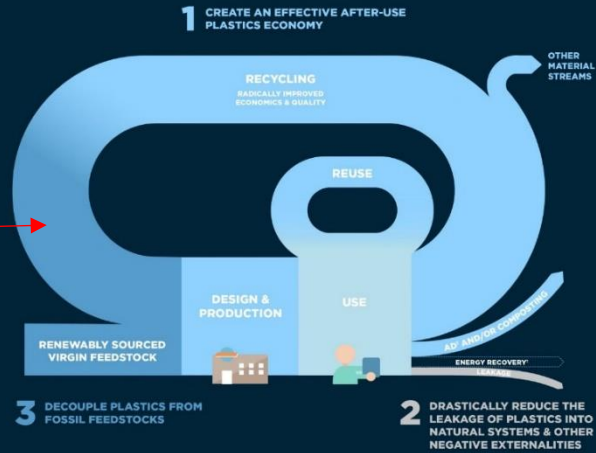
1 CREATE AN EFFECTIVE AFTER-USE PLASTICS ECONOMY

OTHER MATERIAL STREAMS

RECYCLING
RADICALLY IMPROVED ECONOMICS & QUALITY

REUSE

DESIGN & PRODUCTION

USE

RENEWABLY SOURCED VIRGIN FEEDSTOCK

AD¹ AND/OR COMPOSTING

ENERGY RECOVERY¹

LEAKAGE

3 DECOUPLE PLASTICS FROM FOSSIL FEEDSTOCKS

2 DRASTICALLY REDUCE THE LEAKAGE OF PLASTICS INTO NATURAL SYSTEMS & OTHER NEGATIVE EXTERNALITIES